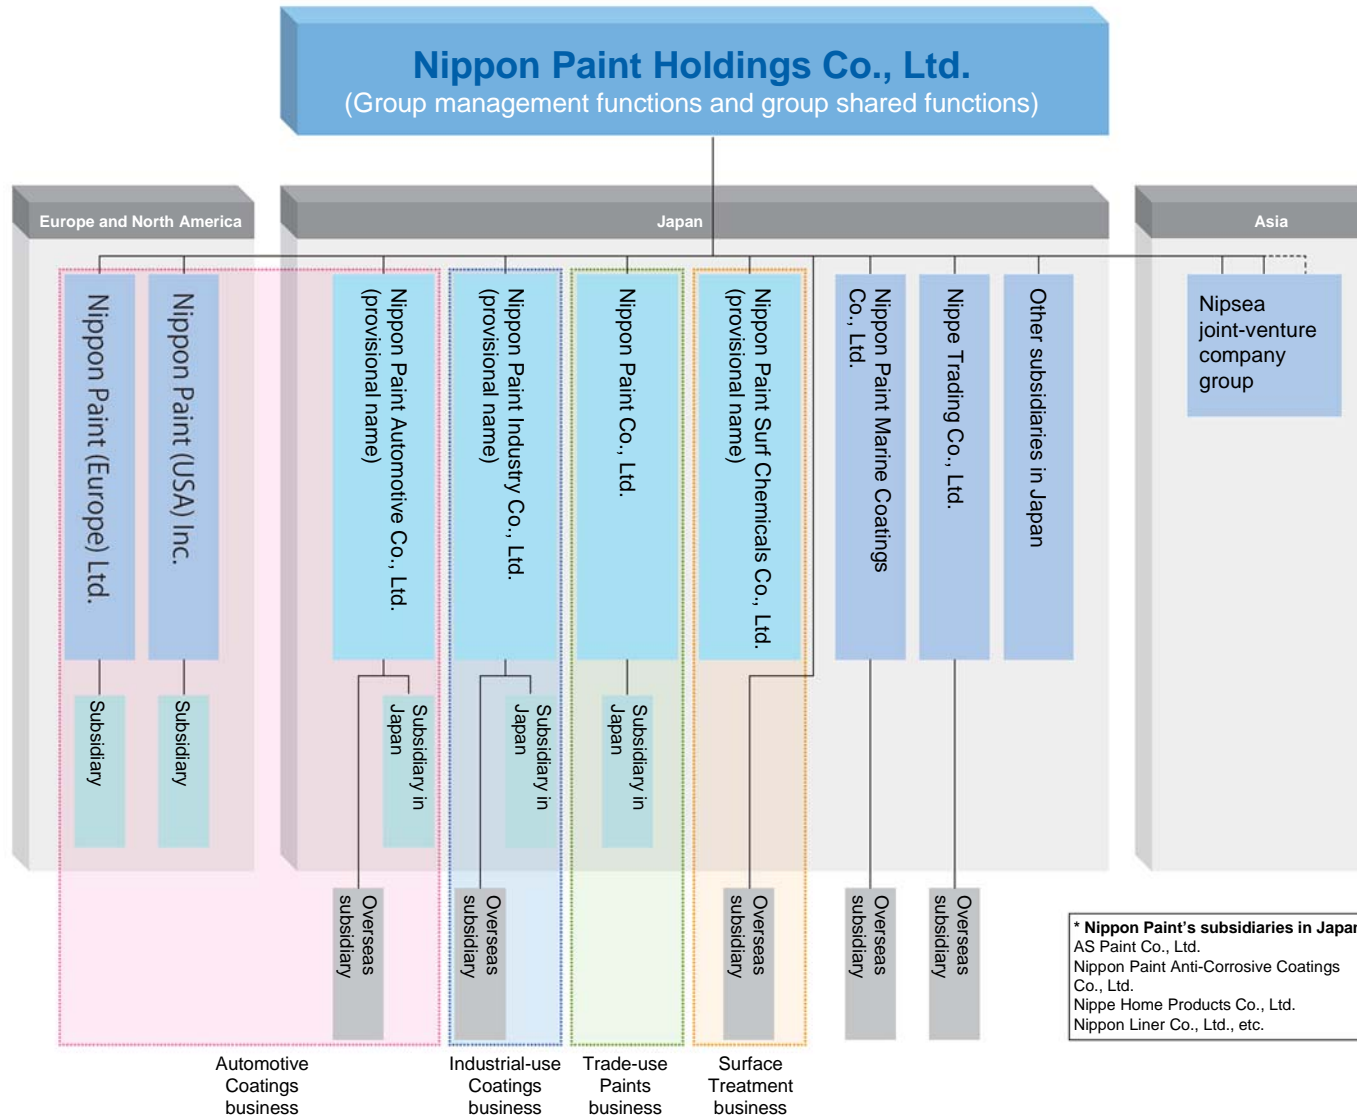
Nippon Paint Holdings Co., Ltd.
(Group management functions and group shared functions)

Europe and North America

Japan

Asia

Nippon Paint (Europe) Ltd.

Nippon Paint (USA) Inc.

Nippon Paint Automotive Co., Ltd. (provisional name)

Nippon Paint Industry Co., Ltd. (provisional name)

Nippon Paint Co., Ltd.

Nippon Paint Surf Chemicals Co., Ltd. (provisional name)

Nippon Paint Marine Coatings Co., Ltd.

Nippe Trading Co., Ltd.

Other subsidiaries in Japan

Nipsea joint-venture company group

Subsidiary

Subsidiary

Subsidiary in Japan

Subsidiary in Japan

Subsidiary in Japan

Overseas subsidiary

Overseas subsidiary

Overseas subsidiary

Overseas subsidiary

Overseas subsidiary

* Nippon Paint's subsidiaries in Japan
AS Paint Co., Ltd.
Nippon Paint Anti-Corrosive Coatings Co., Ltd.
Nippe Home Products Co., Ltd.
Nippon Liner Co., Ltd., etc.

Automotive Coatings business

Industrial-use Coatings business

Trade-use Paints business

Surface Treatment business